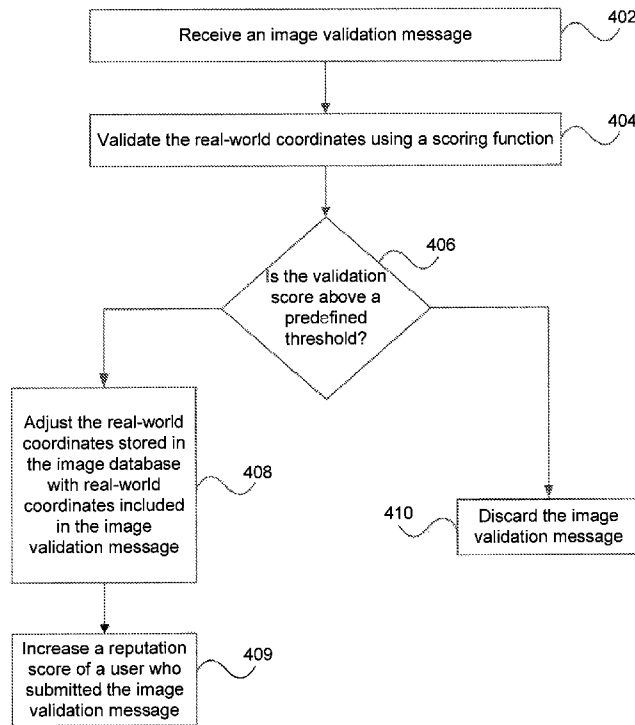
Receive an image validation message

402

Validate the real-world coordinates using a scoring function

404

Is the validation score above a predefined threshold?

406

Adjust the real-world coordinates stored in the image database with real-world coordinates included in the image validation message

408

410

Discard the image validation message

Increase a reputation score of a user who submitted the image validation message

409